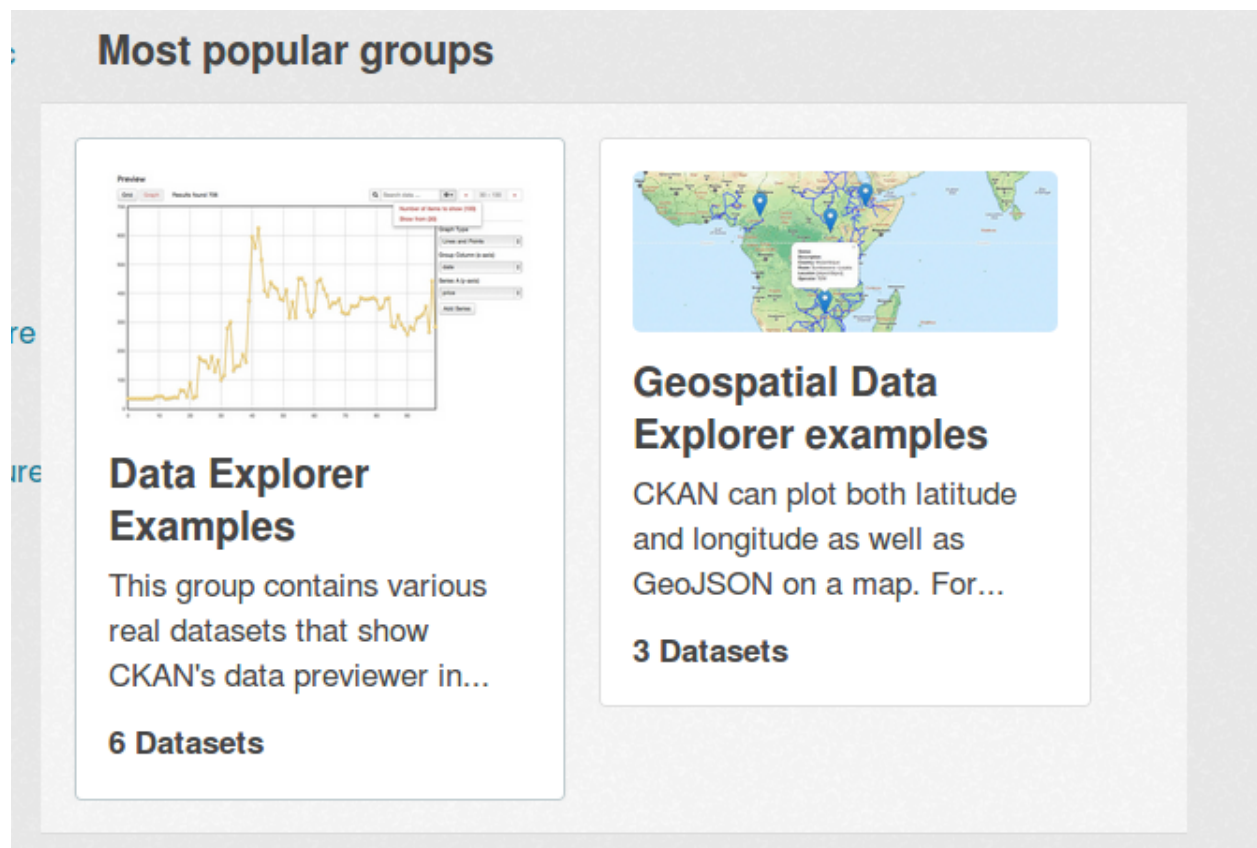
Most popular groups

Data Explorer Examples

This group contains various real datasets that show CKAN's data previewer in...

6 Datasets

Geospatial Data Explorer examples

CKAN can plot both latitude and longitude as well as GeoJSON on a map. For...

3 Datasets